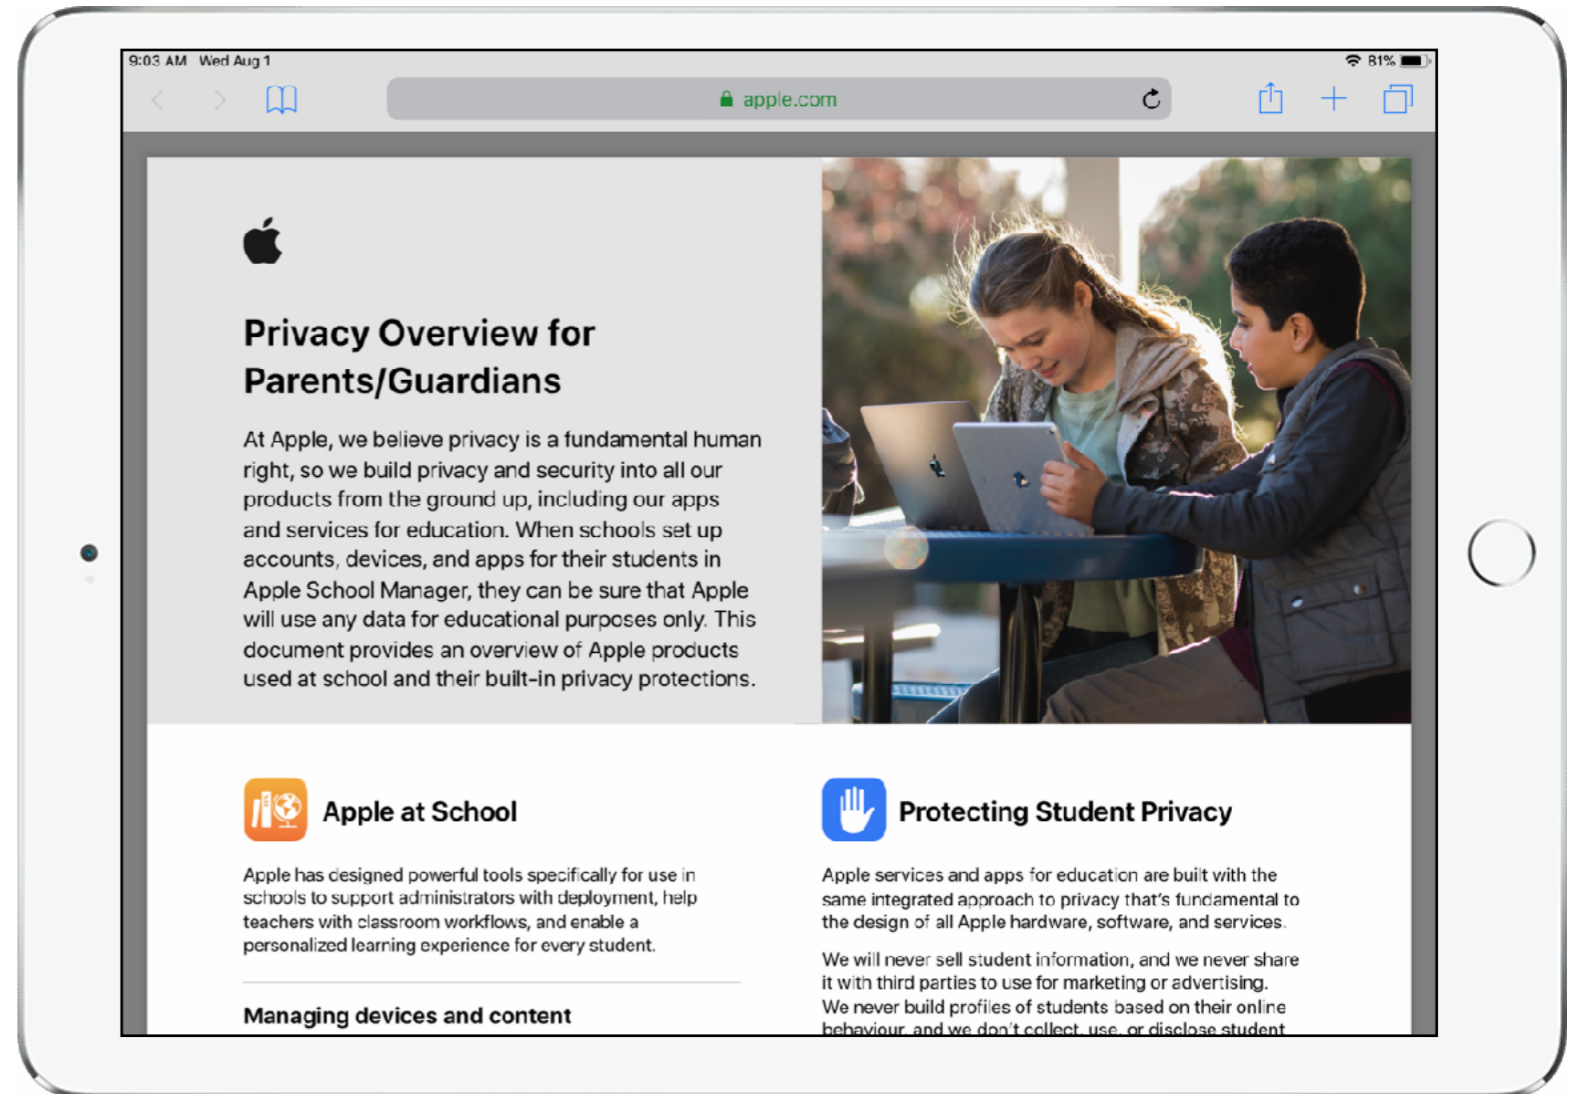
9:03 AM Wed Aug 1

81%

apple.com

Privacy Overview for Parents/Guardians

At Apple, we believe privacy is a fundamental human right, so we build privacy and security into all our products from the ground up, including our apps and services for education. When schools set up accounts, devices, and apps for their students in Apple School Manager, they can be sure that Apple will use any data for educational purposes only. This document provides an overview of Apple products used at school and their built-in privacy protections.

Apple at School

Apple has designed powerful tools specifically for use in schools to support administrators with deployment, help teachers with classroom workflows, and enable a personalized learning experience for every student.

Managing devices and content

Protecting Student Privacy

Apple services and apps for education are built with the same integrated approach to privacy that's fundamental to the design of all Apple hardware, software, and services.

We will never sell student information, and we never share it with third parties to use for marketing or advertising. We never build profiles of students based on their online behaviour, and we don't collect, use, or disclose student